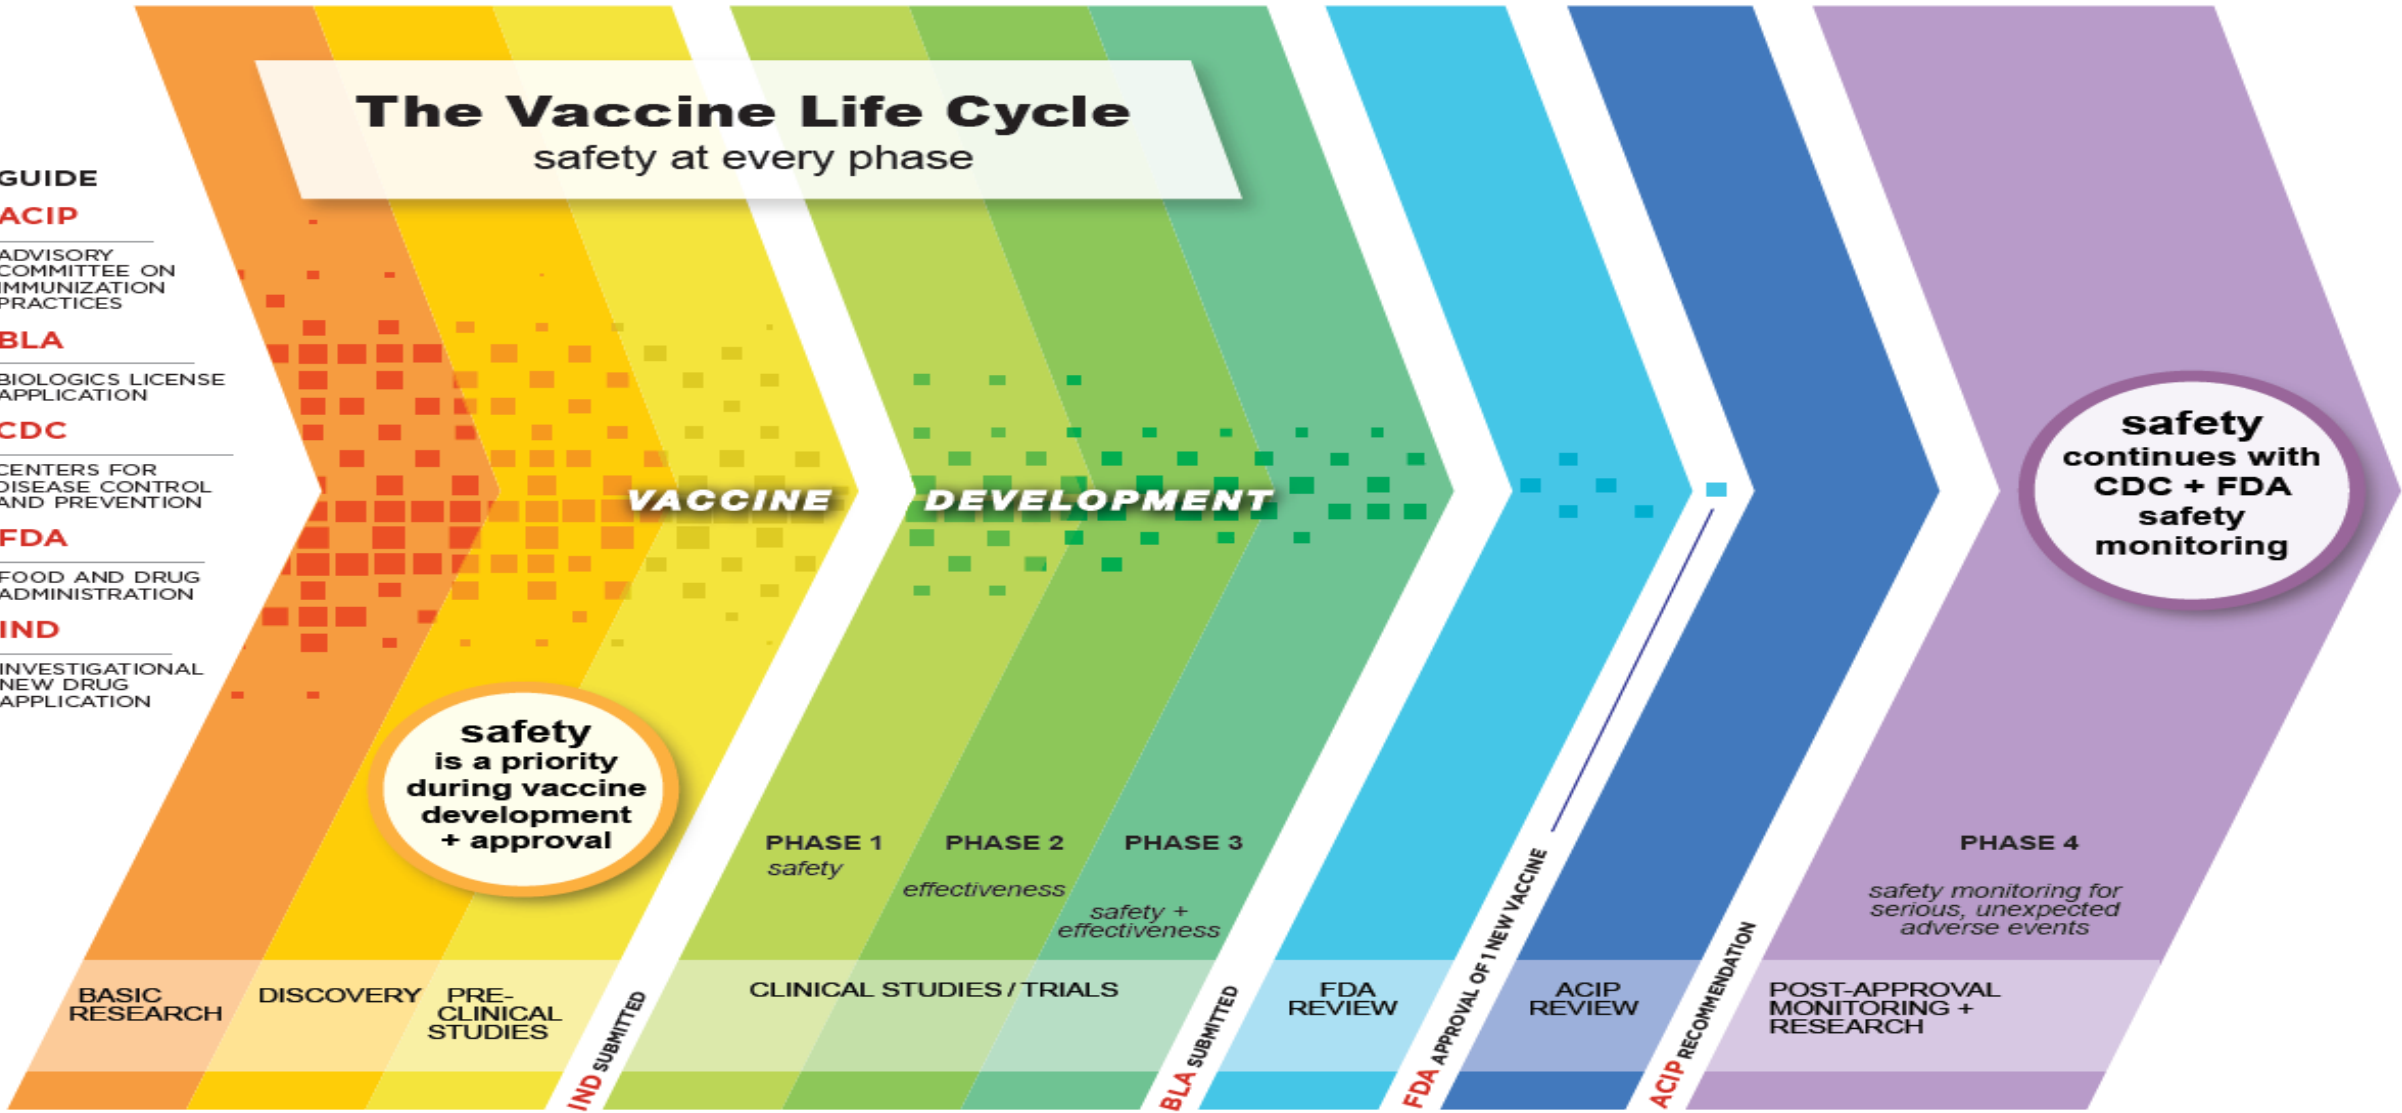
The Vaccine Life Cycle
safety at every phase

GUIDE

ACIP

ADVISORY COMMITTEE ON IMMUNIZATION PRACTICES

BLA

BIOLOGICS LICENSE APPLICATION

CDC

CENTERS FOR DISEASE CONTROL AND PREVENTION

FDA

FOOD AND DRUG ADMINISTRATION

IND

INVESTIGATIONAL NEW DRUG APPLICATION

VACCINE DEVELOPMENT

safety is a priority during vaccine development + approval

safety continues with CDC + FDA safety monitoring

PHASE 1
safety

PHASE 2
effectiveness

PHASE 3
safety + effectiveness

PHASE 4
safety monitoring for serious, unexpected adverse events

BASIC RESEARCH

DISCOVERY

PRE-CLINICAL STUDIES

IND SUBMITTED

CLINICAL STUDIES / TRIALS

BLA SUBMITTED

FDA REVIEW

FDA APPROVAL OF 1 NEW VACCINE

ACIP REVIEW

ACIP RECOMMENDATION

POST-APPROVAL MONITORING + RESEARCH